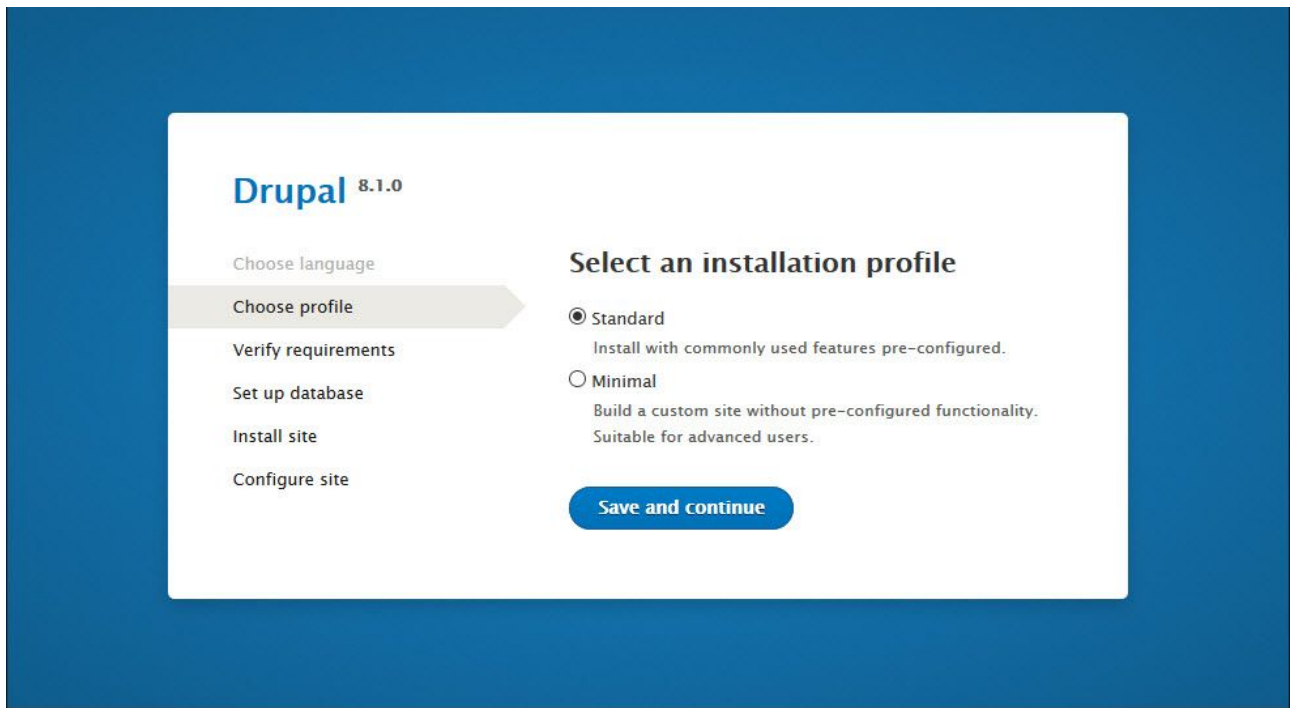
Drupal 8.1.0

Choose language
Choose profile
Verify requirements
Set up database
Install site
Configure site

Select an installation profile

Standard
Install with commonly used features pre-configured.

Minimal
Build a custom site without pre-configured functionality. Suitable for advanced users.

Save and continue